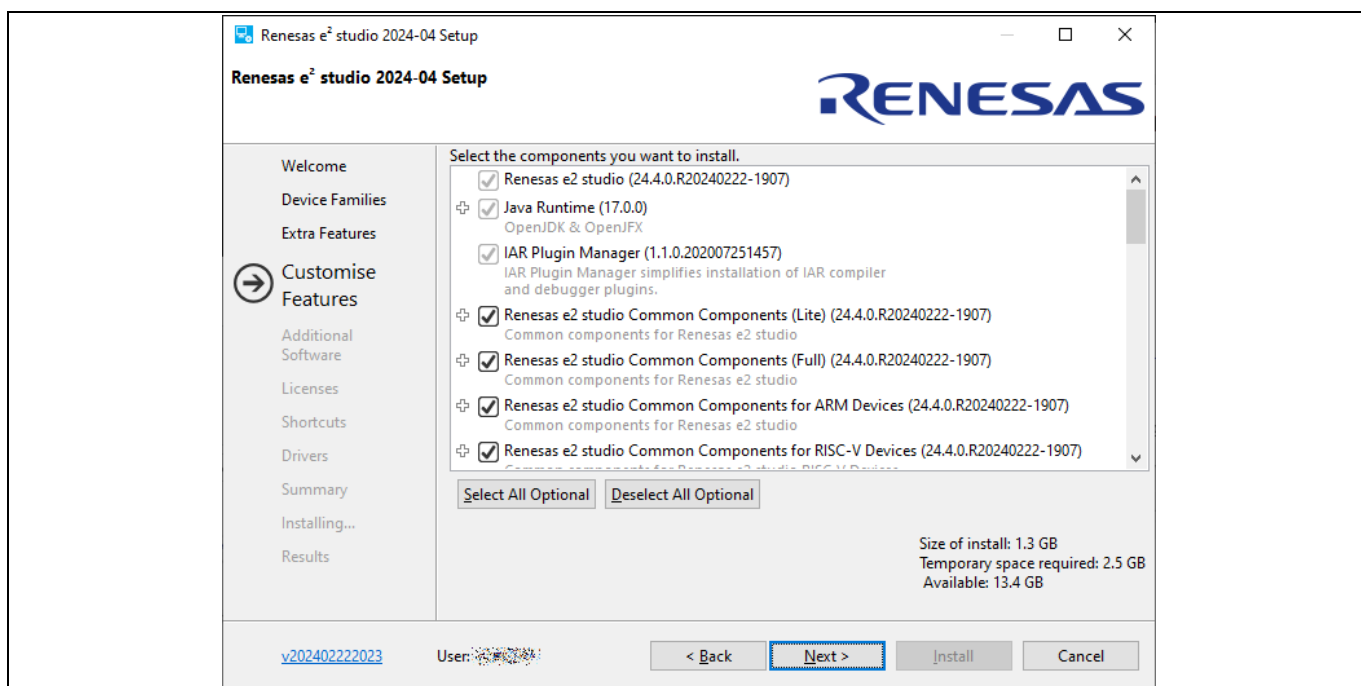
Renesas $e^2$ studio 2024-04 Setup

Renesas $e^2$ studio 2024-04 Setup

RENESAS

Welcome

Device Families

Extra Features

Customise Features

Additional Software

Licenses

Shortcuts

Drivers

Summary

Installing...

Results

Select the components you want to install.

Renesas e2 studio (24.4.0.R20240222-1907)

Java Runtime (17.0.0)
OpenJDK & OpenJFX

IAR Plugin Manager (1.1.0.202007251457)
IAR Plugin Manager simplifies installation of IAR compiler and debugger plugins.

Renesas e2 studio Common Components (Lite) (24.4.0.R20240222-1907)
Common components for Renesas e2 studio

Renesas e2 studio Common Components (Full) (24.4.0.R20240222-1907)
Common components for Renesas e2 studio

Renesas e2 studio Common Components for ARM Devices (24.4.0.R20240222-1907)
Common components for Renesas e2 studio

Renesas e2 studio Common Components for RISC-V Devices (24.4.0.R20240222-1907)
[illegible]

Select All Optional

Deselect All Optional

Size of install: 1.3 GB
Temporary space required: 2.5 GB
Available: 13.4 GB

v202402222023

User: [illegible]

< Back

Next >

Install

Cancel